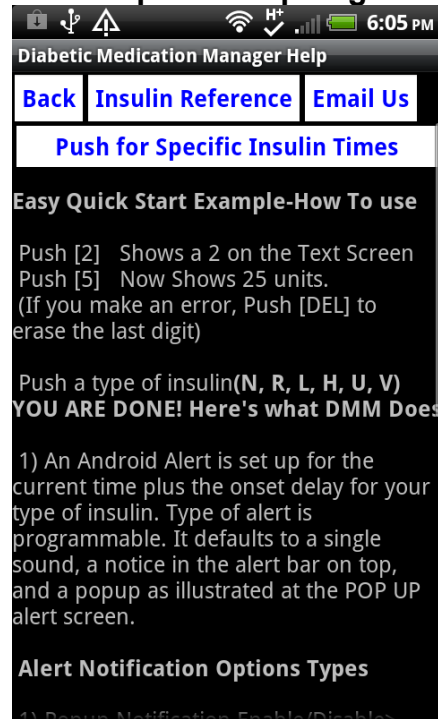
6:05 PM

Diabetic Medication Manager Help

Back Insulin Reference Email Us

Push for Specific Insulin Times

Easy Quick Start Example-How To use

Push [2] Shows a 2 on the Text Screen
Push [5] Now Shows 25 units.
(If you make an error, Push [DEL] to erase the last digit)

Push a type of insulin(N, R, L, H, U, V)
YOU ARE DONE! Here's what DMM Does

1) An Android Alert is set up for the current time plus the onset delay for your type of insulin. Type of alert is programmable. It defaults to a single sound, a notice in the alert bar on top, and a popup as illustrated at the POP UP alert screen.

Alert Notification Options Types

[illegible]